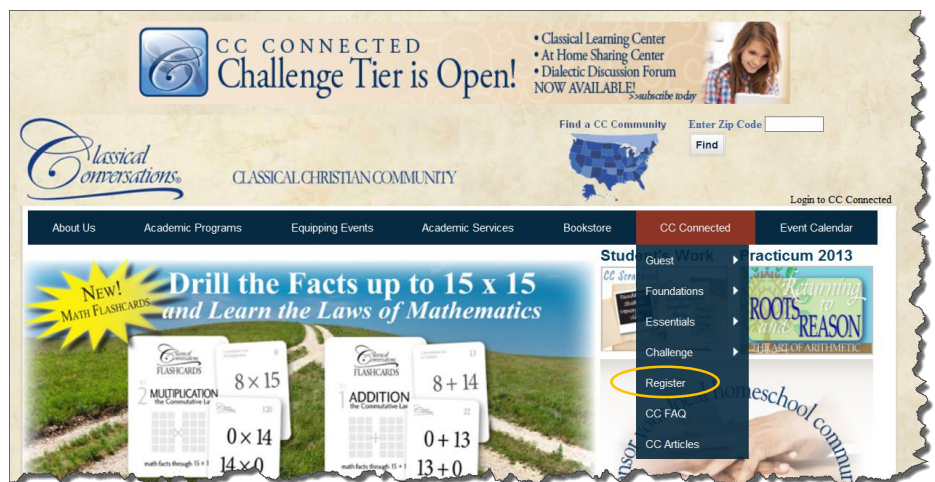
CC CONNECTED
Challenge Tier is Open!
• Classical Learning Center
• At Home Sharing Center
• Dialectic Discussion Forum
NOW AVAILABLE! >>subscribe today

Classical Conversations®
CLASSICAL CHRISTIAN COMMUNITY

Find a CC Community
Enter Zip Code
Find

Login to CC Connected

About Us | Academic Programs | Equipping Events | Academic Services | Bookstore | CC Connected | Event Calendar

Guest
Foundations
Essentials
Challenge
Register
CC FAQ
CC Articles

Stude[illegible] Work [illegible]racticum 2013

CC Scr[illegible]

Returning to ROOTS and REASON
THE HEART OF ARITHMETIC

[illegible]meschool commu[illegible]

NEW! MATH FLASHCARDS
Drill the Facts up to 15 x 15
and Learn the Laws of Mathematics

Classical Conversations FLASHCARDS
2 MULTIPLICATION the Commutative La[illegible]
$8 \times 15$
120
$0 \times 14$
$14 \times 0$
math facts through $15 \times$ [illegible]

Classical Conversations FLASHCARDS
1 ADDITION the Commutative La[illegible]
$8 + 14$
22
$0 + 13$
$13 + 0$
math facts through $15 +$ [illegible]